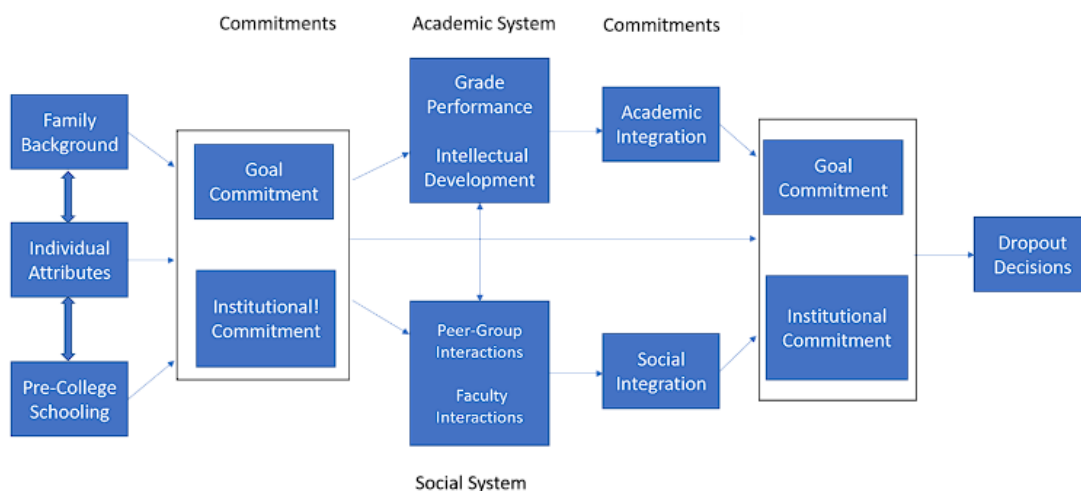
Commitments

Academic System

Commitments

Family Background

Individual Attributes

Pre-College Schooling

Goal Commitment

Institutional! Commitment

Grade Performance

Intellectual Development

Peer-Group Interactions

Faculty Interactions

Academic Integration

Social Integration

Goal Commitment

Institutional Commitment

Dropout Decisions

Social System